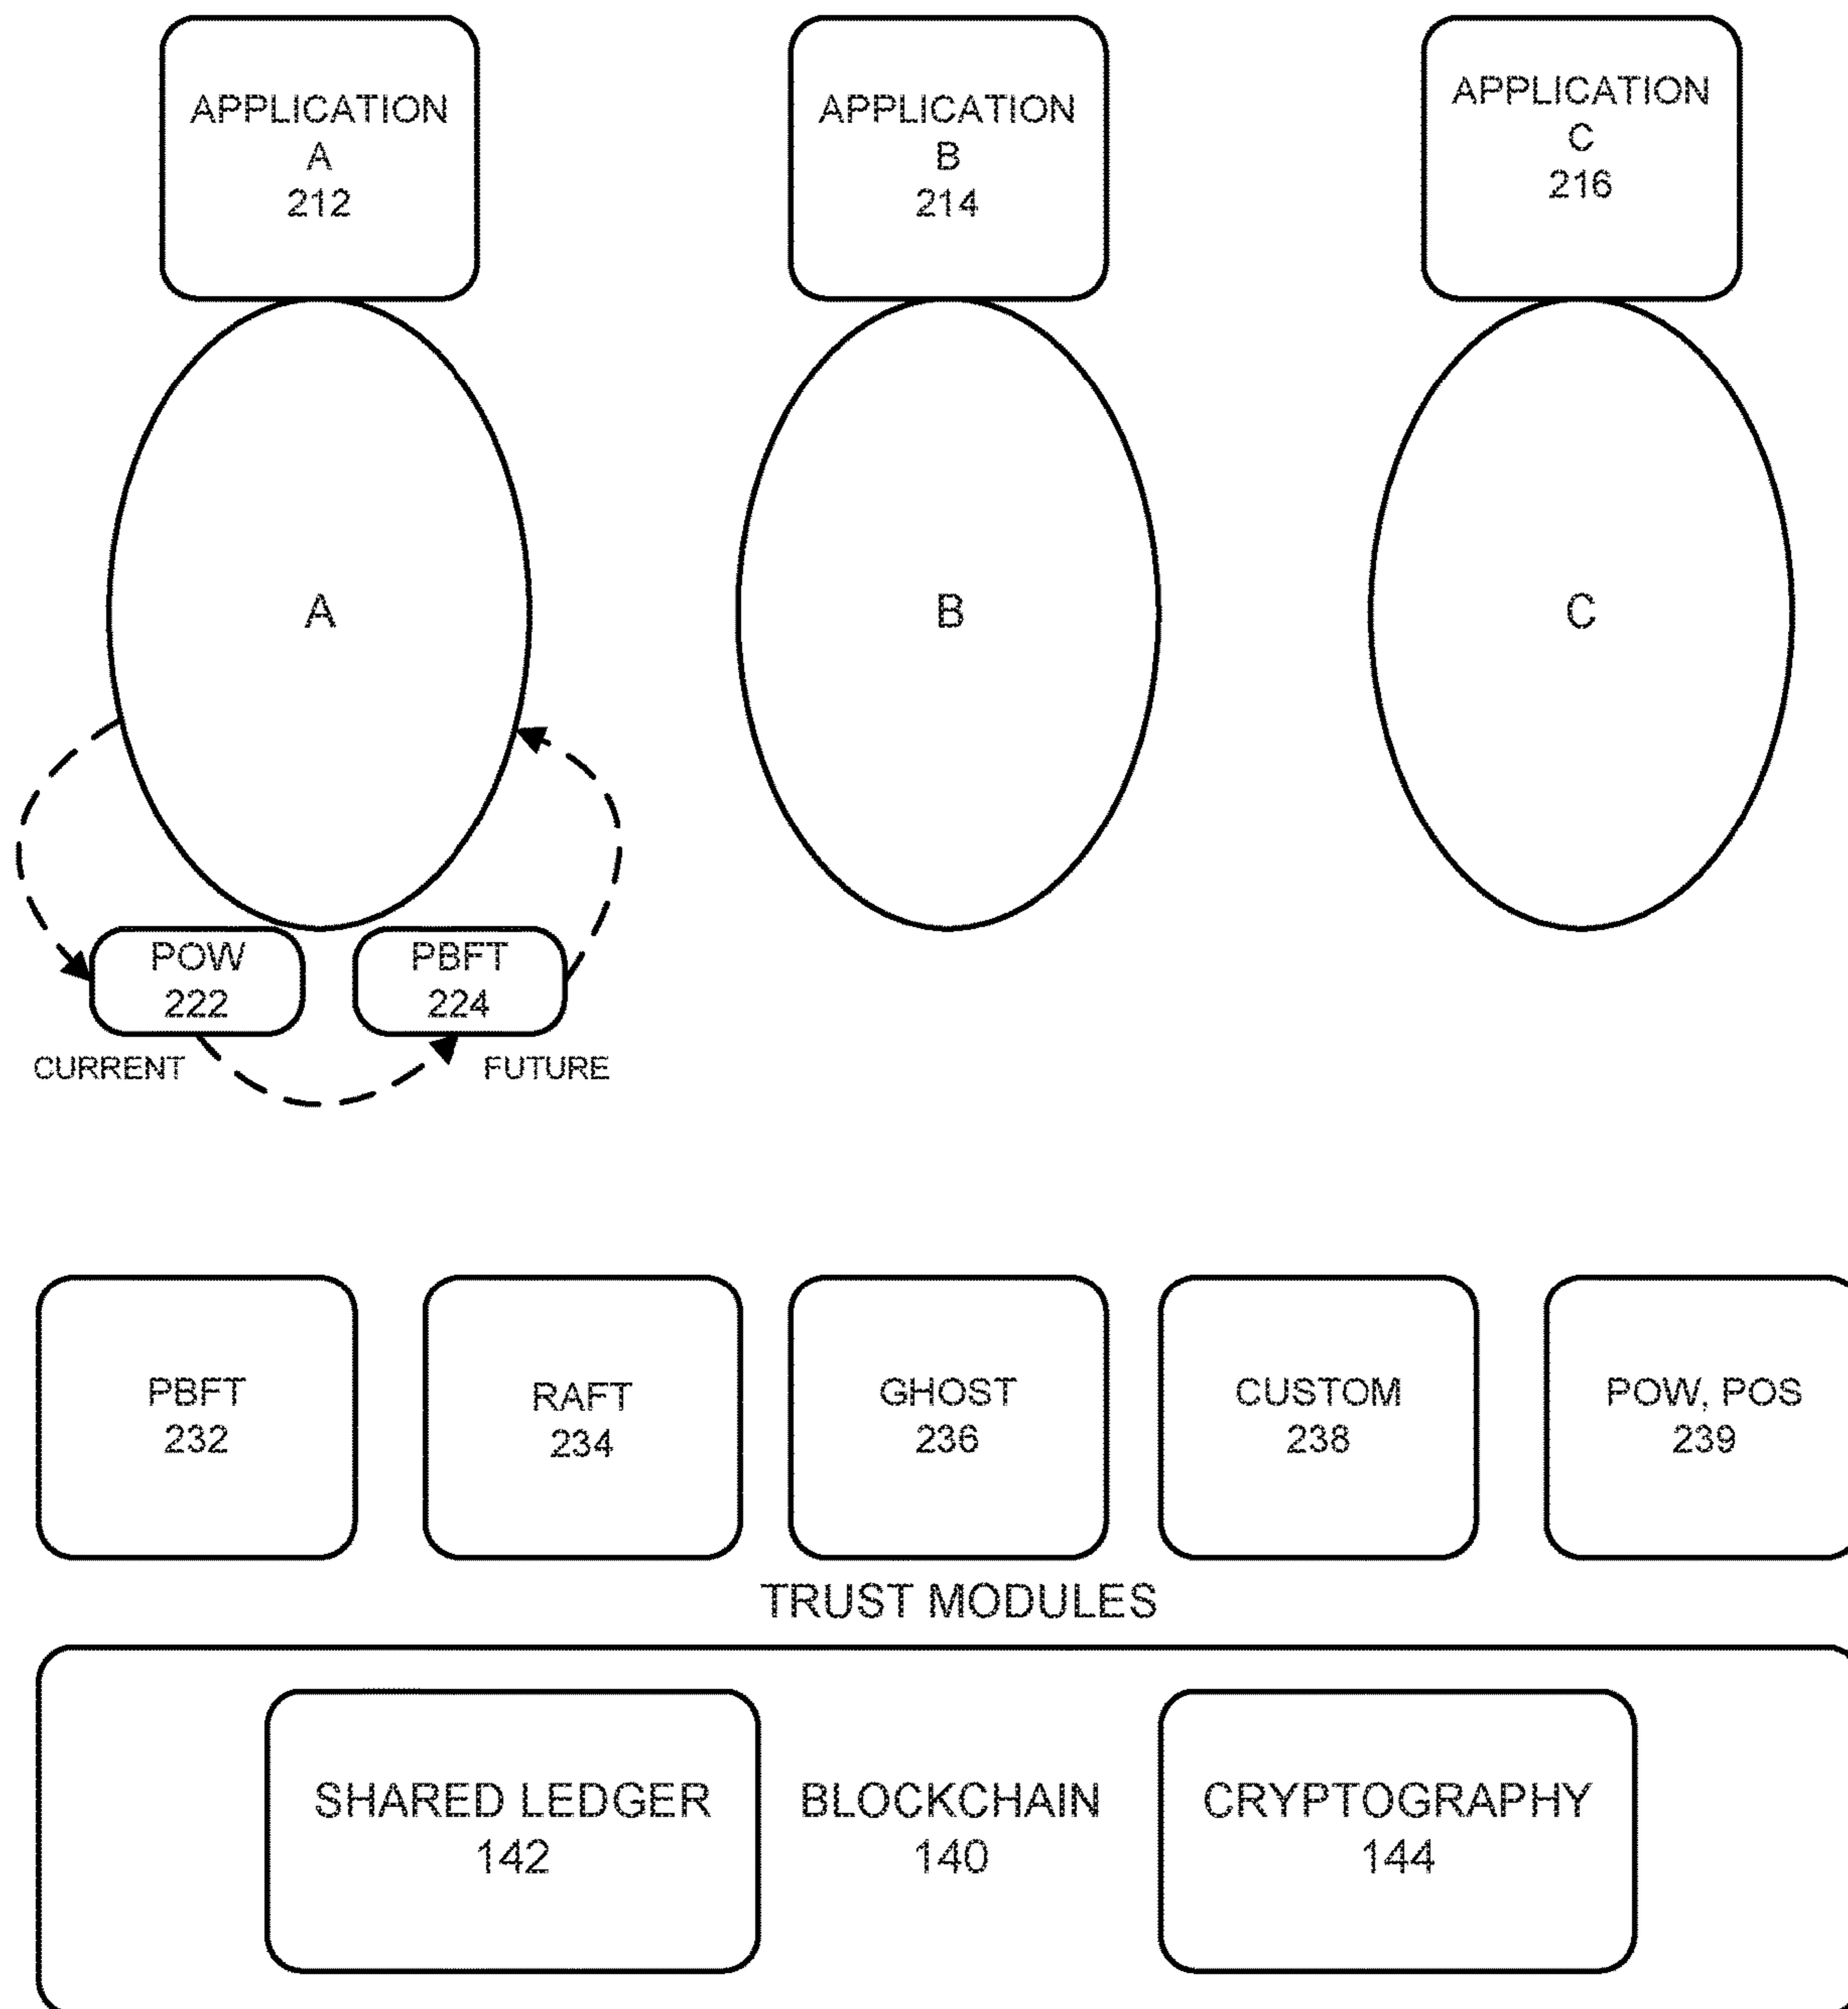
APPLICATION
A
212

APPLICATION
B
214

APPLICATION
C
216

A

B

C

POW
222

PBFT
224

CURRENT

FUTURE

PBFT
232

RAFT
234

GHOST
236

CUSTOM
238

POW, POS
239

TRUST MODULES

SHARED LEDGER
142

BLOCKCHAIN
140

CRYPTOGRAPHY
144